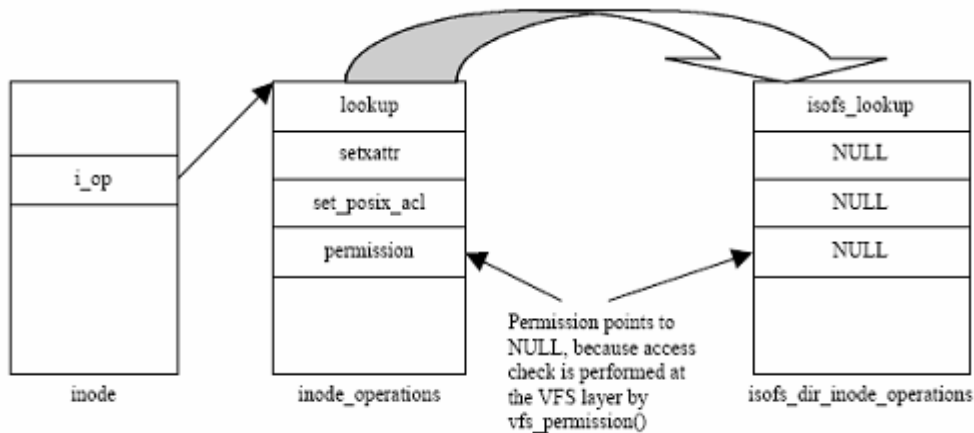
i_op

inode

lookup

setxattr

set_posix_acl

permission

inode_operations

isofs_lookup

NULL

NULL

NULL

isofs_dir_inode_operations

Permission points to NULL, because access check is performed at the VFS layer by vfs_permission()